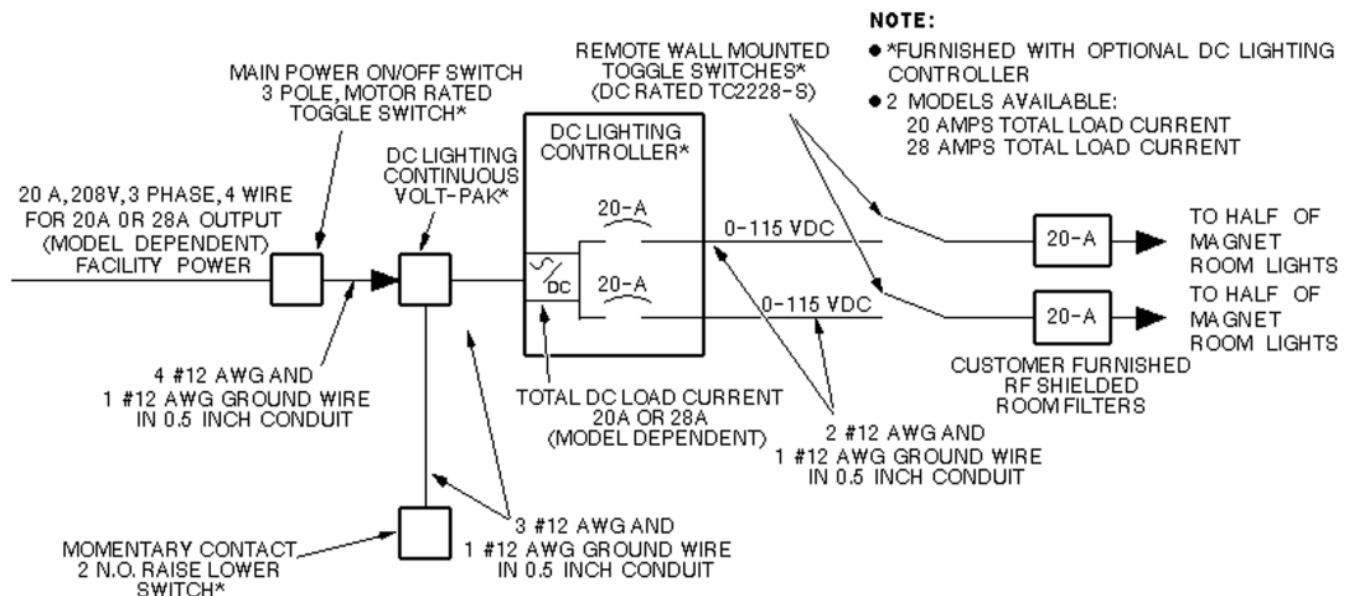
NOTE:
● *FURNISHED WITH OPTIONAL DC LIGHTING CONTROLLER
● 2 MODELS AVAILABLE:
20 AMPS TOTAL LOAD CURRENT
28 AMPS TOTAL LOAD CURRENT

REMOTE WALL MOUNTED TOGGLE SWITCHES* (DC RATED TC2228-S)

MAIN POWER ON/OFF SWITCH 3 POLE, MOTOR RATED TOGGLE SWITCH*

DC LIGHTING CONTROLLER*

DC LIGHTING CONTINUOUS VOLT-PAK*

20 A, 208V, 3 PHASE, 4 WIRE FOR 20A OR 28A OUTPUT (MODEL DEPENDENT) FACILITY POWER

20-A
20-A
DC
0-115 VDC
0-115 VDC

20-A
TO HALF OF MAGNET ROOM LIGHTS
20-A
TO HALF OF MAGNET ROOM LIGHTS

CUSTOMER FURNISHED RF SHIELDED ROOM FILTERS

4 #12 AWG AND 1 #12 AWG GROUND WIRE IN 0.5 INCH CONDUIT

TOTAL DC LOAD CURRENT 20A OR 28A (MODEL DEPENDENT)

2 #12 AWG AND 1 #12 AWG GROUND WIRE IN 0.5 INCH CONDUIT

3 #12 AWG AND 1 #12 AWG GROUND WIRE IN 0.5 INCH CONDUIT

MOMENTARY CONTACT 2 N.O. RAISE LOWER SWITCH*